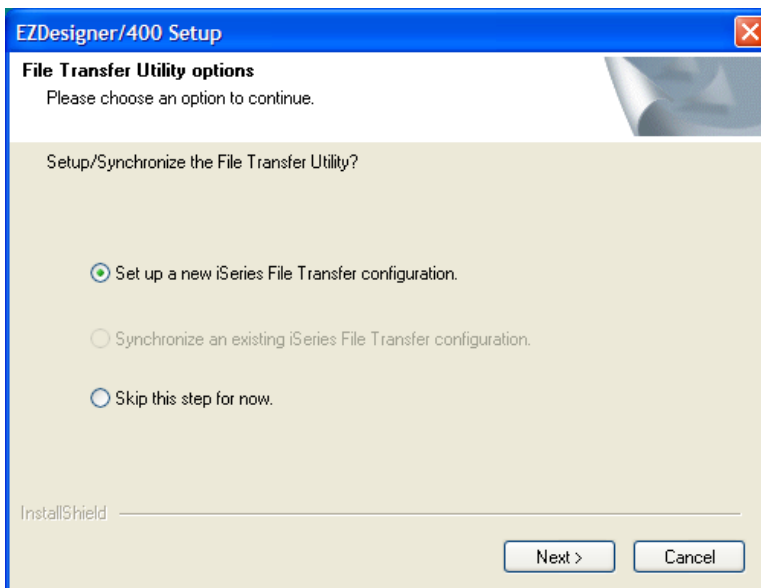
EZDesigner/400 Setup

File Transfer Utility options

Please choose an option to continue.

Setup/Synchronize the File Transfer Utility?

Set up a new iSeries File Transfer configuration.

Synchronize an existing iSeries File Transfer configuration.

Skip this step for now.

InstallShield

Next >

Cancel